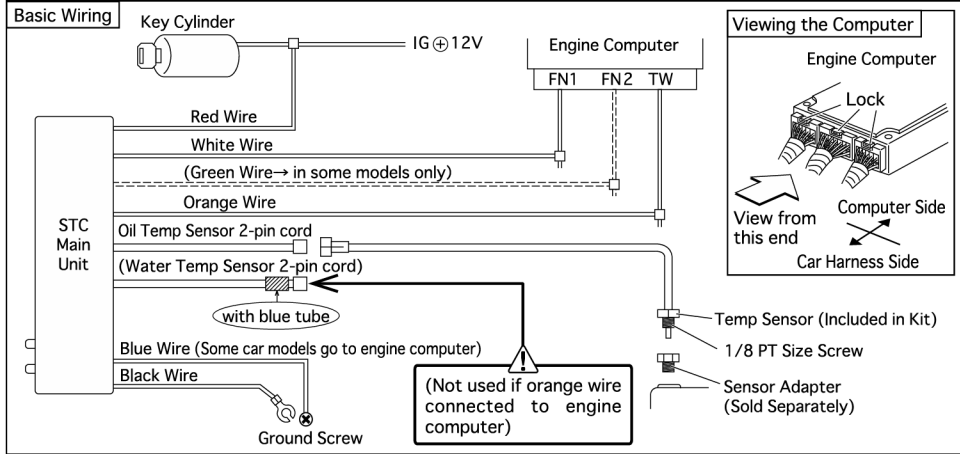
Basic Wiring

Key Cylinder

IG ⊕12V

Engine Computer

FN1 FN2 TW

Viewing the Computer

Engine Computer

Lock

View from this end

Computer Side

Car Harness Side

Red Wire

White Wire

(Green Wire→ in some models only)

Orange Wire

STC Main Unit

Oil Temp Sensor 2-pin cord

(Water Temp Sensor 2-pin cord)

with blue tube

Temp Sensor (Included in Kit)

1/8 PT Size Screw

Sensor Adapter (Sold Separately)

Blue Wire (Some car models go to engine computer)

Black Wire

Ground Screw

!

(Not used if orange wire connected to engine computer)